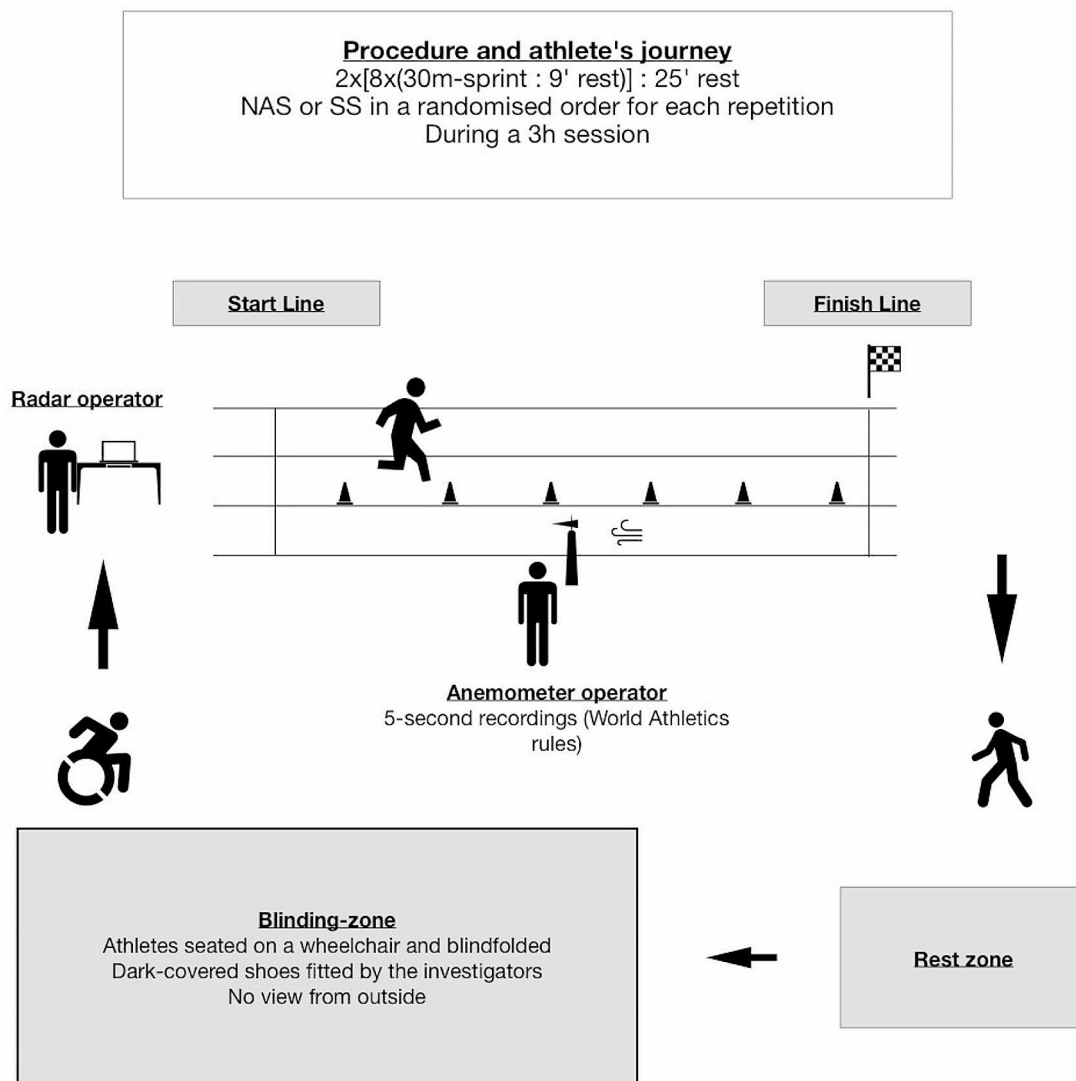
Procedure and athlete's journey
2x[8x(30m-sprint : 9' rest)] : 25' rest
NAS or SS in a randomised order for each repetition
During a 3h session

Start Line

Finish Line

Radar operator

Anemometer operator
5-second recordings (World Athletics rules)

Blinding-zone
Athletes seated on a wheelchair and blindfolded
Dark-covered shoes fitted by the investigators
No view from outside

Rest zone